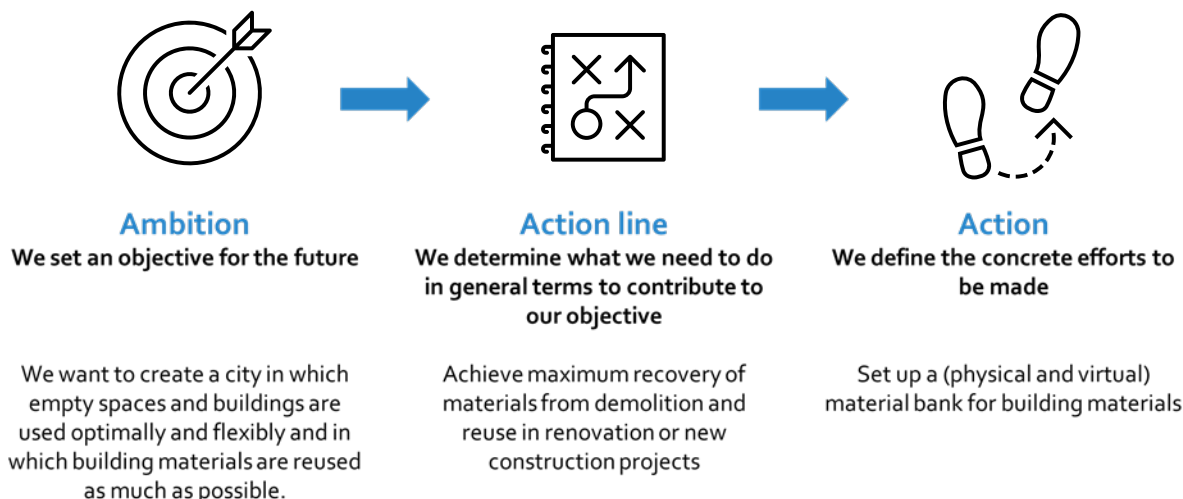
Ambition
We set an objective for the future

We want to create a city in which empty spaces and buildings are used optimally and flexibly and in which building materials are reused as much as possible.

Action line
We determine what we need to do in general terms to contribute to our objective

Achieve maximum recovery of materials from demolition and reuse in renovation or new construction projects

Action
We define the concrete efforts to be made

Set up a (physical and virtual) material bank for building materials